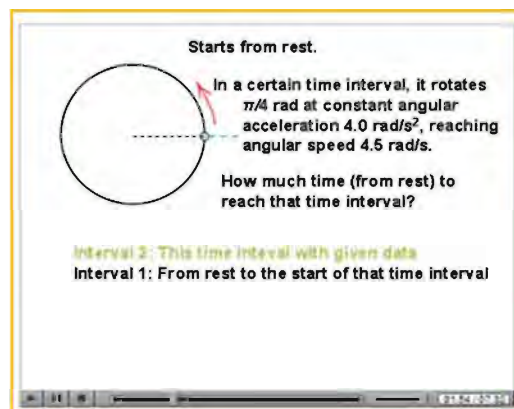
Starts from rest.

In a certain time interval, it rotates $\pi/4$ rad at constant angular acceleration 4.0 rad/s$^2$, reaching angular speed 4.5 rad/s.

How much time (from rest) to reach that time interval?

Interval 2: This time inteval with given data
Interval 1: From rest to the start of that time interval

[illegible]